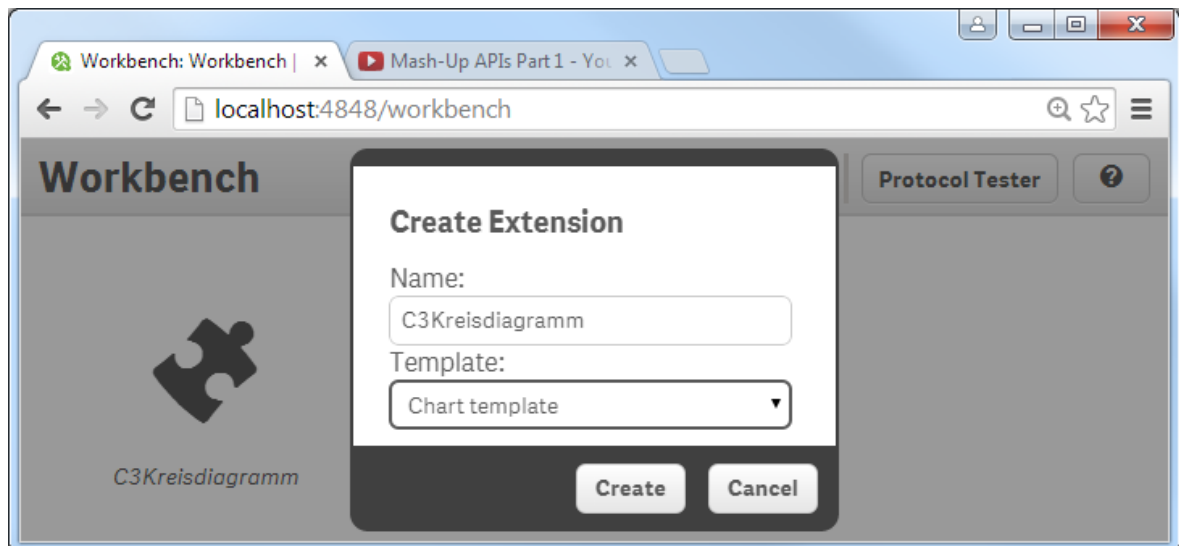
Workbench: Workbench | ×
Mash-Up APIs Part 1 - You ×

localhost:4848/workbench

Workbench

Protocol Tester

?

Create Extension

Name:

C3Kreisdiagramm

Template:

Chart template

C3Kreisdiagramm

Create

Cancel